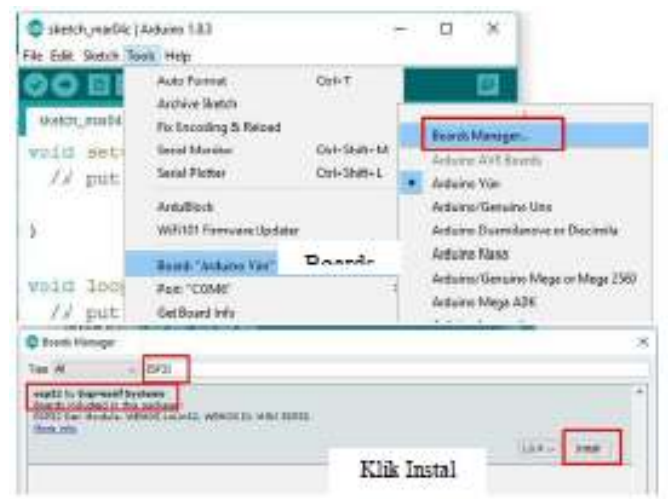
sketch_mar04c | Arduino 1.8.3
File Edit Sketch Tools Help

sketch_mar04

void setup
// put

}

void loop
// put

Auto Format Ctrl+T
Archive Sketch
Fix Encoding & Reload
Serial Monitor Ctrl+Shift+M
Serial Plotter Ctrl+Shift+L

ArduBlock
WiFi101 Firmware Updater

Board: "Arduino Yún"
Port: "COM6"
Get Board Info

Boards

Boards Manager...
Arduino AVR Boards
Arduino Yún
Arduino/Genuino Uno
Arduino Duemilanove or Diecimila
Arduino Nano
Arduino/Genuino Mega or Mega 2560
Arduino Mega ADK

Boards Manager
Type All
ESP32
esp32 by Espressif Systems
Boards included in this package:
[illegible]
More info

Install

Klik Instal